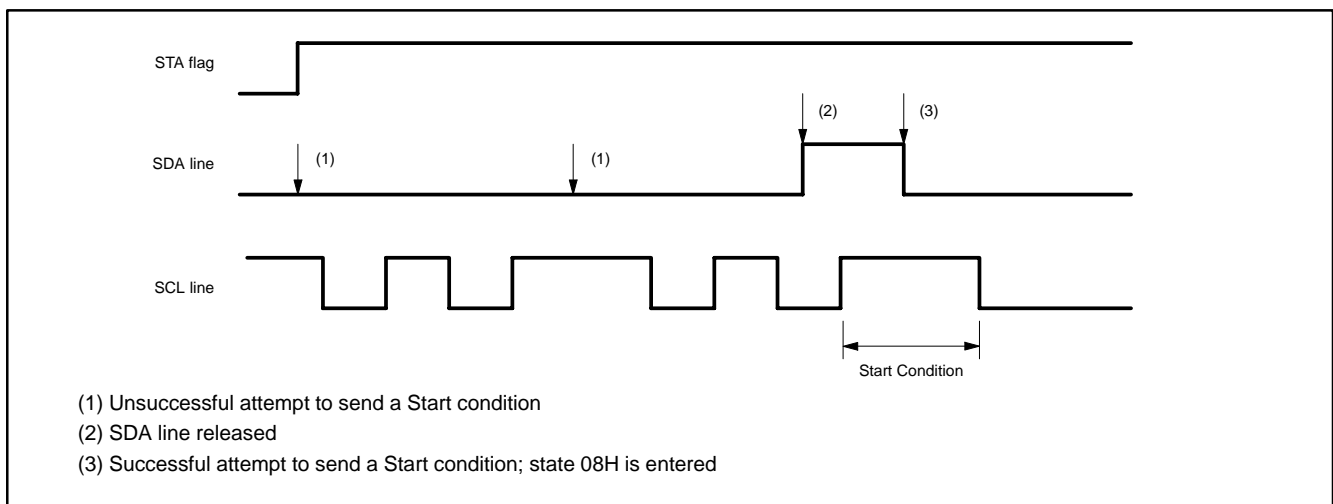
STA flag

(2)

(3)

SDA line

(1)

(1)

SCL line

Start Condition

(1) Unsuccessful attempt to send a Start condition

(2) SDA line released

(3) Successful attempt to send a Start condition; state 08H is entered